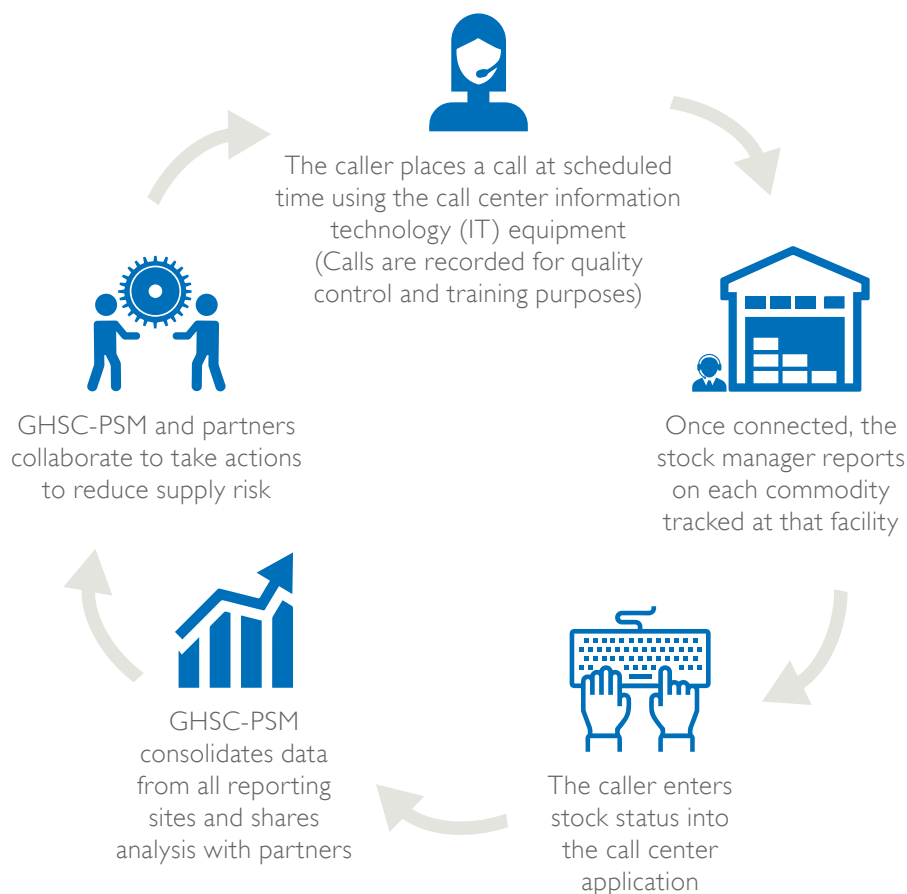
The caller places a call at scheduled time using the call center information technology (IT) equipment (Calls are recorded for quality control and training purposes)

Once connected, the stock manager reports on each commodity tracked at that facility

The caller enters stock status into the call center application

GHSC-PSM consolidates data from all reporting sites and shares analysis with partners

GHSC-PSM and partners collaborate to take actions to reduce supply risk